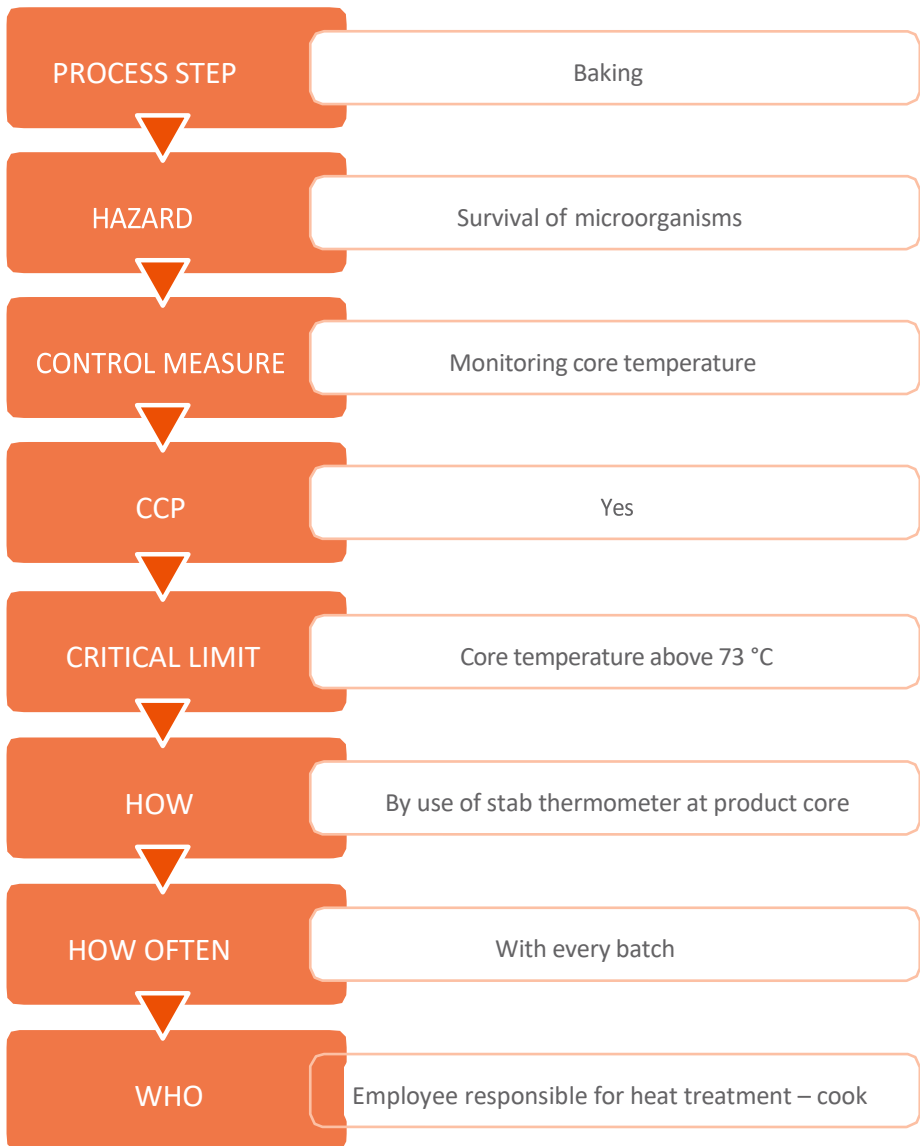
PROCESS STEP
Baking

HAZARD
Survival of microorganisms

CONTROL MEASURE
Monitoring core temperature

CCP
Yes

CRITICAL LIMIT
Core temperature above 73 °C

HOW
By use of stab thermometer at product core

HOW OFTEN
With every batch

WHO
Employee responsible for heat treatment – cook